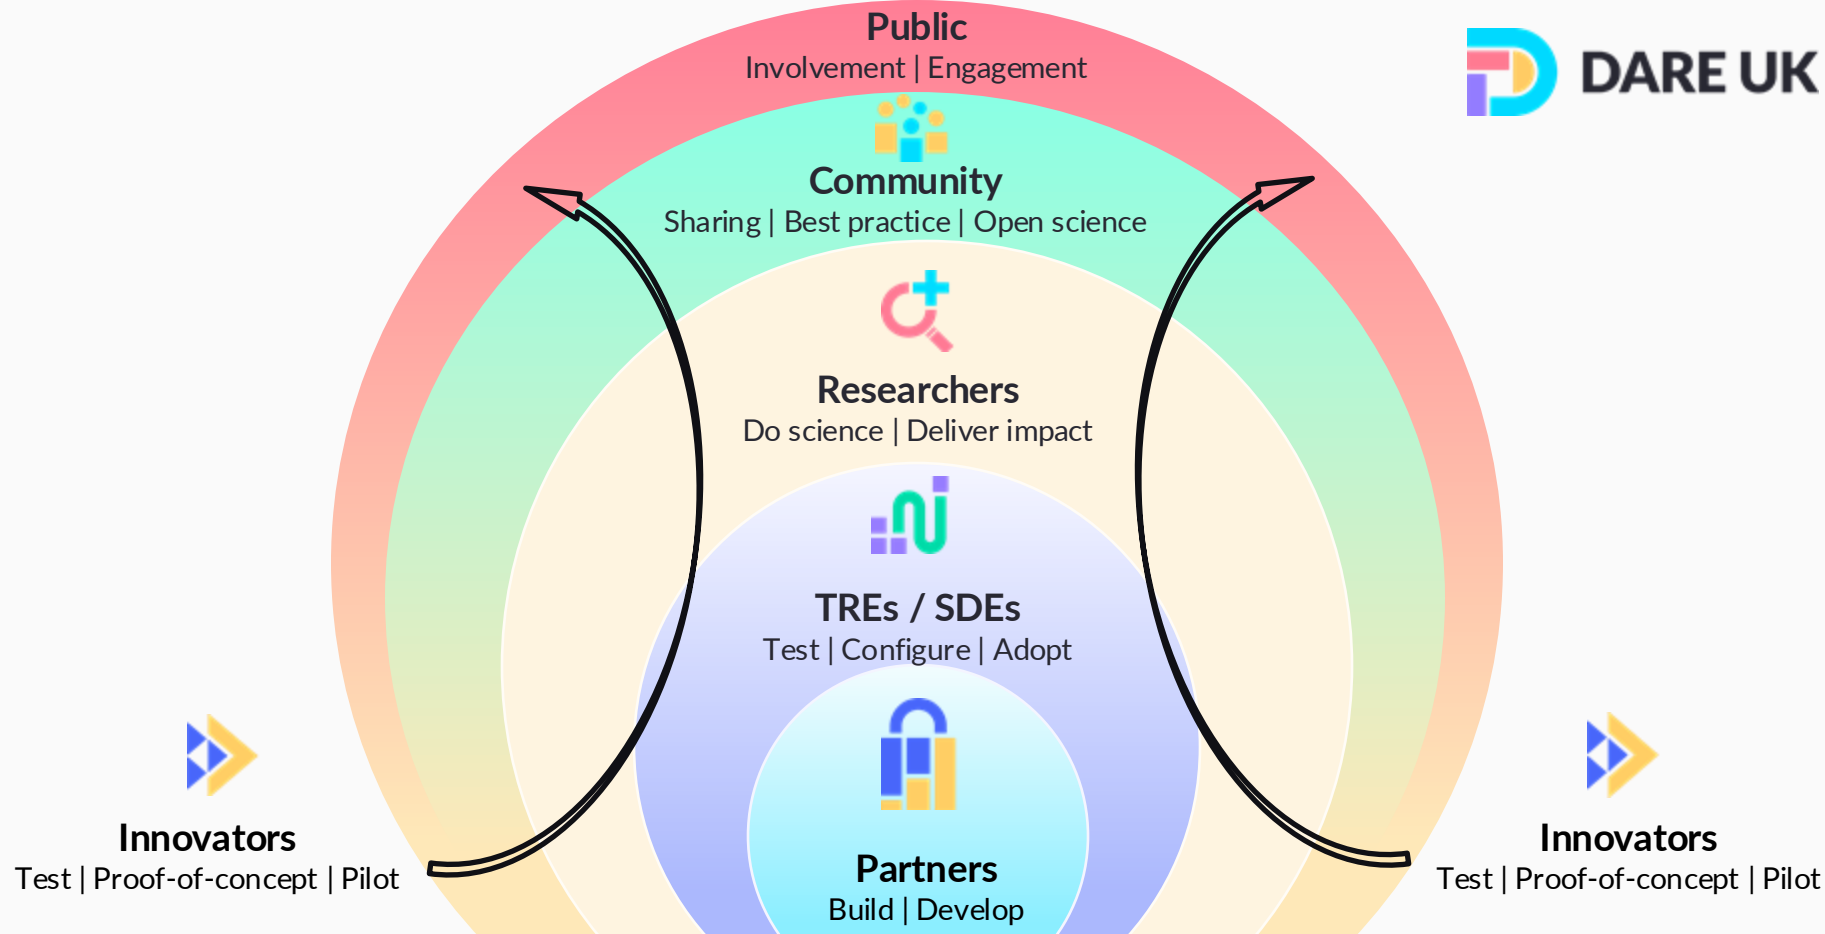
Public
Involvement | Engagement

DARE UK

Community
Sharing | Best practice | Open science

Researchers
Do science | Deliver impact

TREs / SDEs
Test | Configure | Adopt

Innovators
Test | Proof-of-concept | Pilot

Partners
Build | Develop

Innovators
Test | Proof-of-concept | Pilot